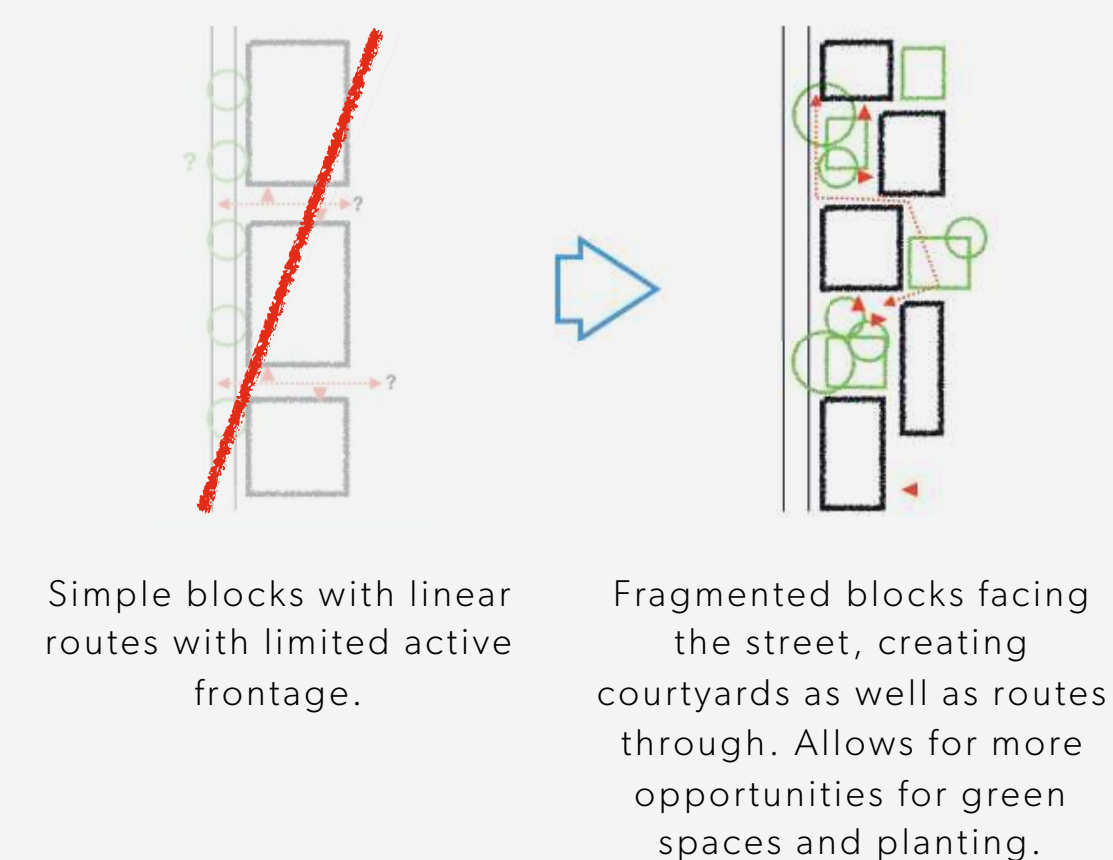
?

?

?

Simple blocks with linear routes with limited active frontage.

Fragmented blocks facing the street, creating courtyards as well as routes through. Allows for more opportunities for green spaces and planting.